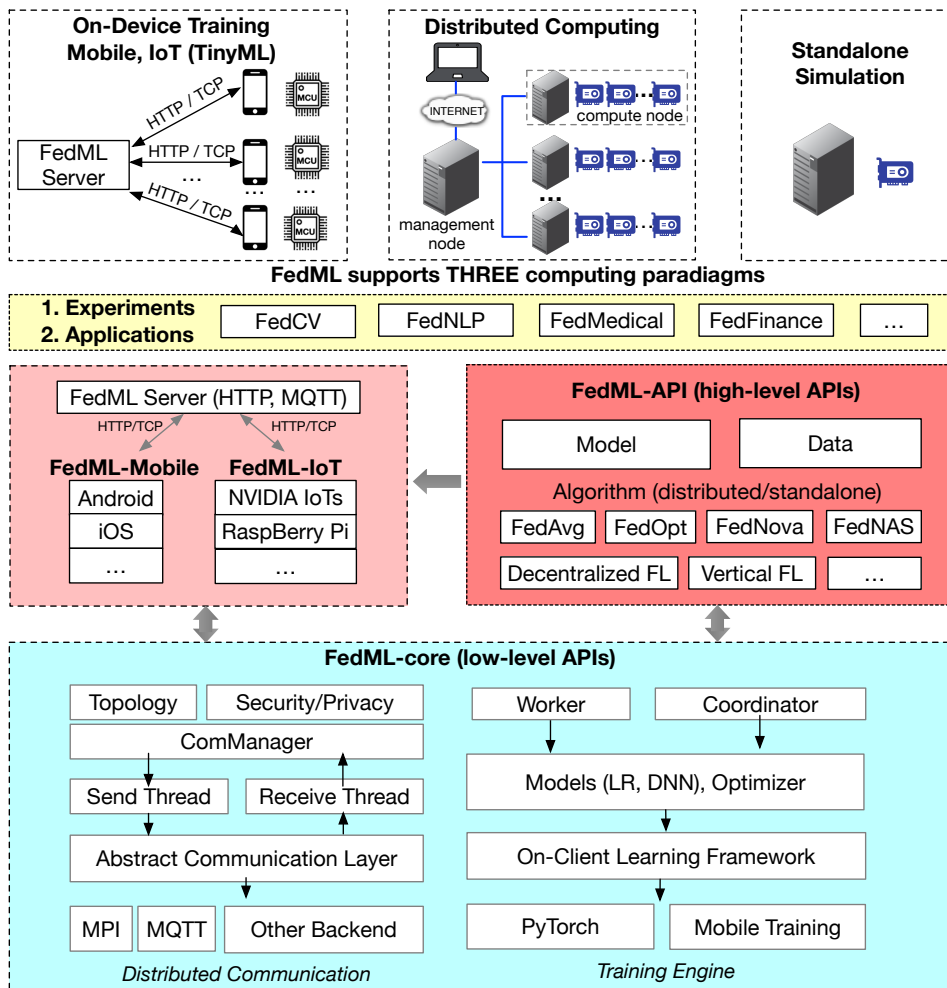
On-Device Training
Mobile, IoT (TinyML)

HTTP / TCP
HTTP / TCP
HTTP / TCP
FedML Server
MCU
MCU
MCU
...
...
...

Distributed Computing

INTERNET
compute node
management node
...

Standalone Simulation

FedML supports THREE computing paradiagms

1. Experiments
2. Applications

FedCV
FedNLP
FedMedical
FedFinance
...

FedML Server (HTTP, MQTT)
HTTP/TCP
HTTP/TCP
FedML-Mobile
FedML-IoT
Android
iOS
...
NVIDIA IoTs
RaspBerry Pi
...

FedML-API (high-level APIs)
Model
Data
Algorithm (distributed/standalone)
FedAvg
FedOpt
FedNova
FedNAS
Decentralized FL
Vertical FL
...

FedML-core (low-level APIs)

Topology
Security/Privacy
ComManager
Send Thread
Receive Thread
Abstract Communication Layer
MPI
MQTT
Other Backend
Distributed Communication

Worker
Coordinator
Models (LR, DNN), Optimizer
On-Client Learning Framework
PyTorch
Mobile Training
Training Engine